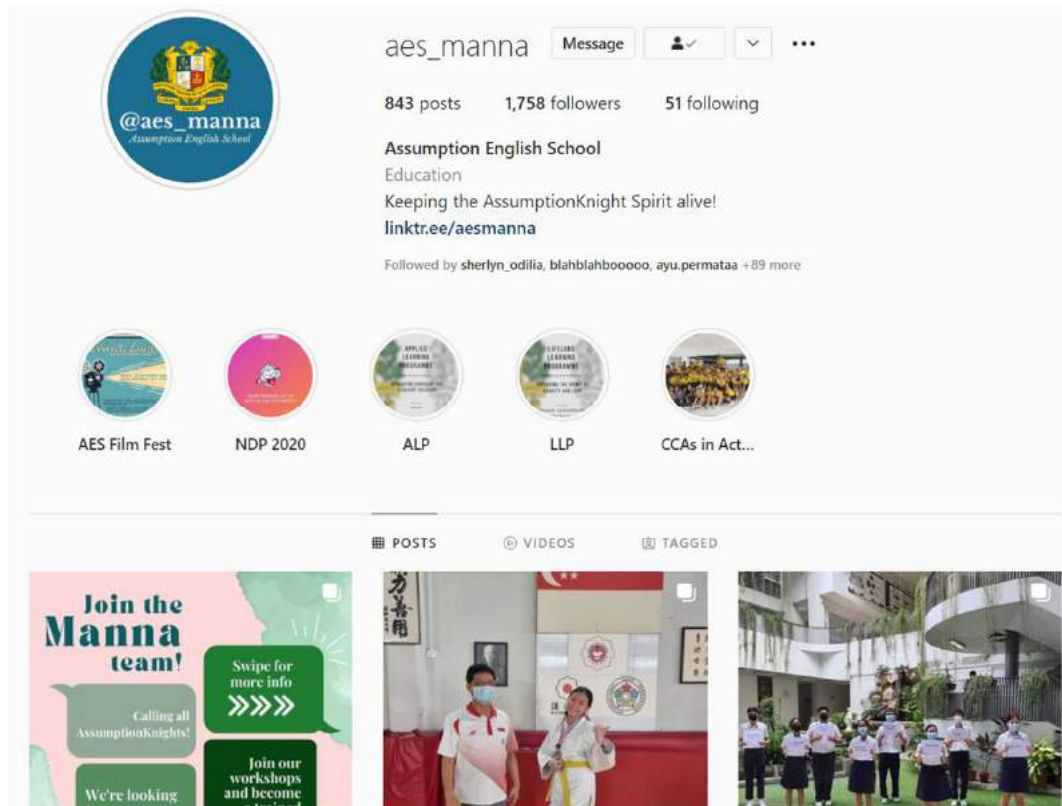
@aes_manna
Assumption English School

aes_manna Message

843 posts 1,758 followers 51 following

Assumption English School
Education
Keeping the AssumptionKnight Spirit alive!
linktr.ee/aesmanna

Followed by sherlyn_odilia, blahblahbooooo, ayu.permataa +89 more

AES Film Fest
NDP 2020
ALP
LLP
CCAs in Act...

POSTS VIDEOS TAGGED

Join the Manna team!

Calling all AssumptionKnights!

We're looking

Swipe for more info »»»

Join our workshops and become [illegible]